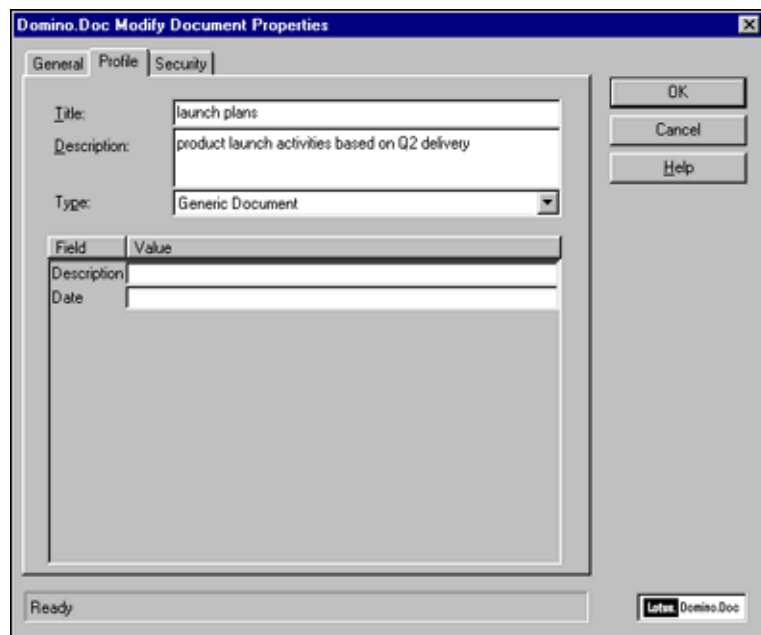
Domino.Doc Modify Document Properties

General | Profile | Security

Title: launch plans

Description: product launch activities based on Q2 delivery

Type: Generic Document

| Field | Value |
|---|---|
| Description | |
| Date | |

OK

Cancel

Help

Ready

Lotus Domino.Doc